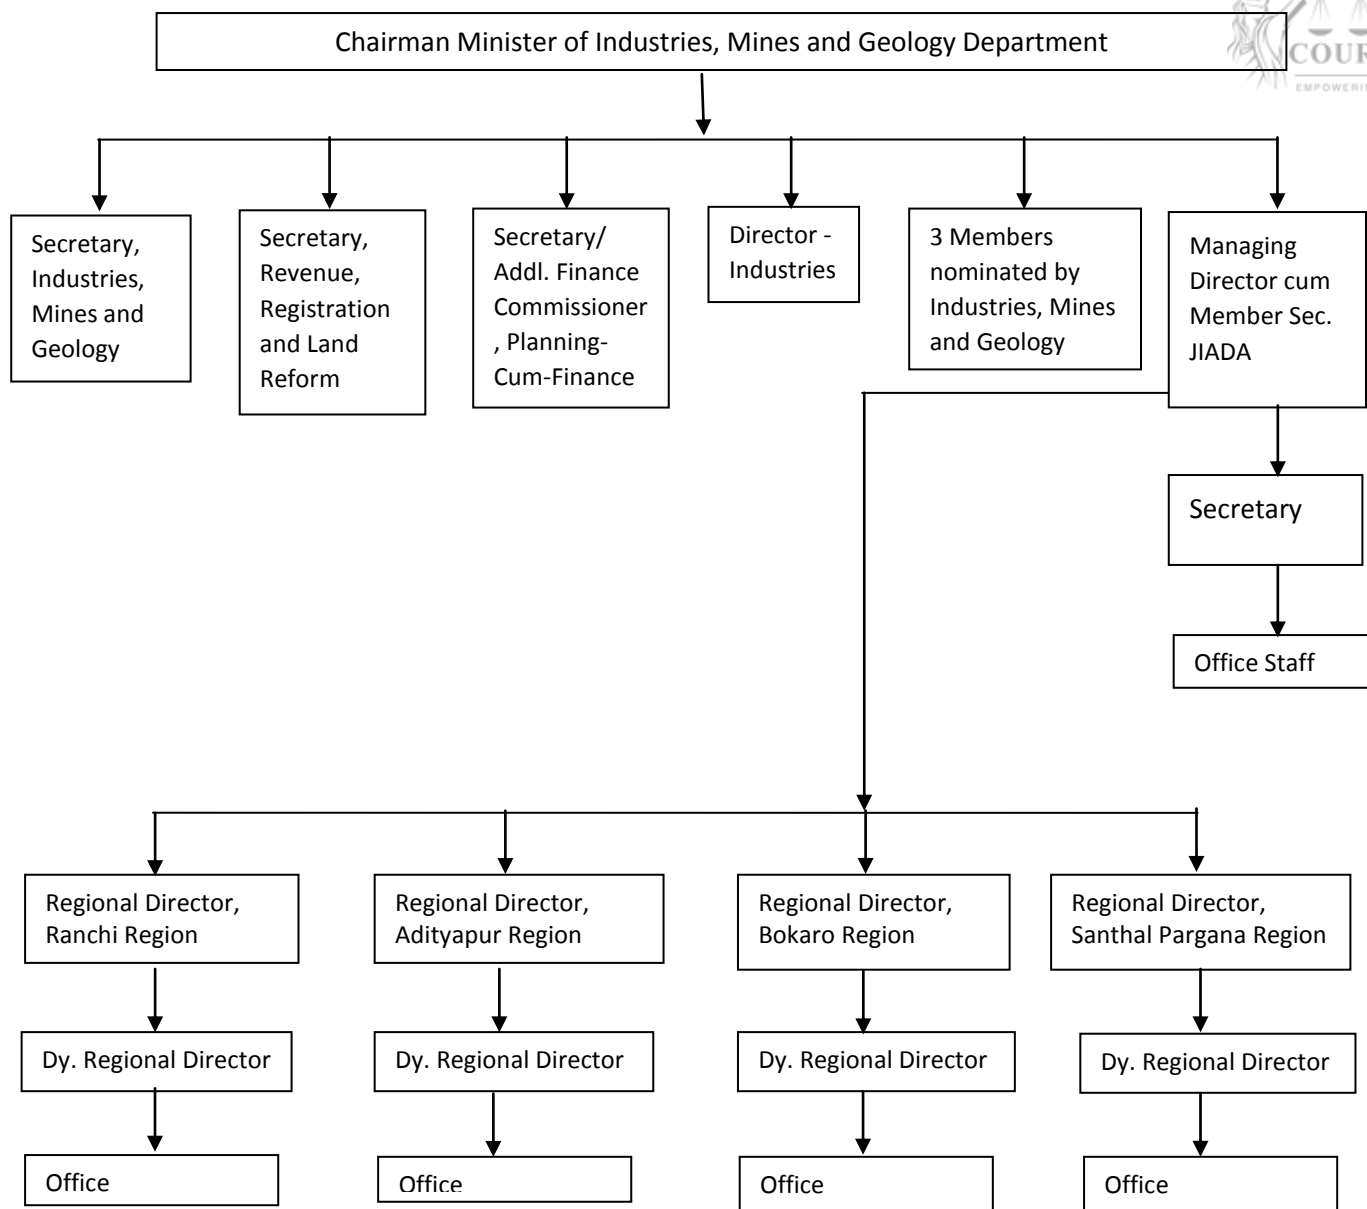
Chairman Minister of Industries, Mines and Geology Department

COUR
EMPOWERI

Secretary, Industries, Mines and Geology

Secretary, Revenue, Registration and Land Reform

Secretary/ Addl. Finance Commissioner , Planning-Cum-Finance

Director - Industries

3 Members nominated by Industries, Mines and Geology

Managing Director cum Member Sec. JIADA

Secretary

Office Staff

Regional Director, Ranchi Region

Regional Director, Adityapur Region

Regional Director, Bokaro Region

Regional Director, Santhal Pargana Region

Dy. Regional Director

Dy. Regional Director

Dy. Regional Director

Dy. Regional Director

Office

Office

Office

Office